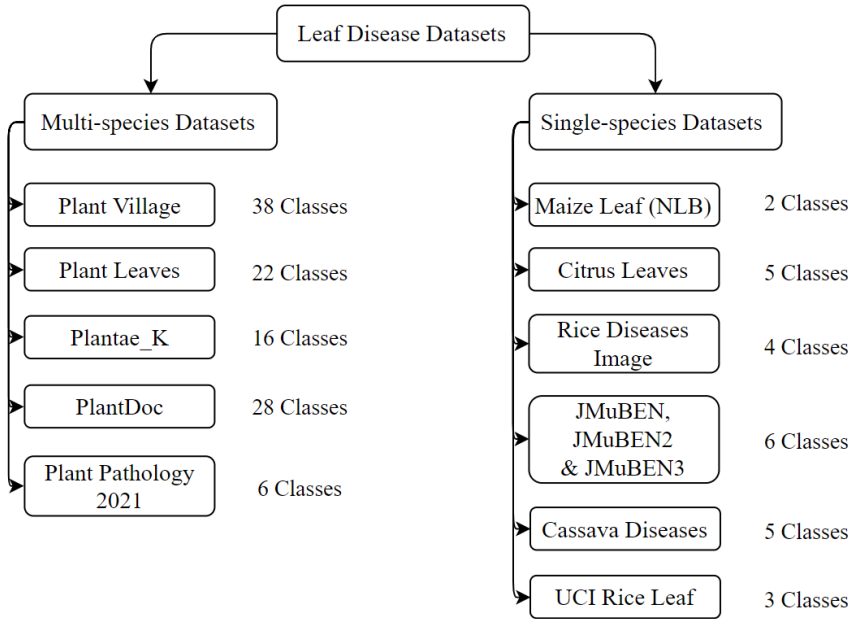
Leaf Disease Datasets

Multi-species Datasets

Plant Village 38 Classes

Plant Leaves 22 Classes

Plantae_K 16 Classes

PlantDoc 28 Classes

Plant Pathology 2021 6 Classes

Single-species Datasets

Maize Leaf (NLB) 2 Classes

Citrus Leaves 5 Classes

Rice Diseases Image 4 Classes

JMuBEN, JMuBEN2 & JMuBEN3 6 Classes

Cassava Diseases 5 Classes

UCI Rice Leaf 3 Classes